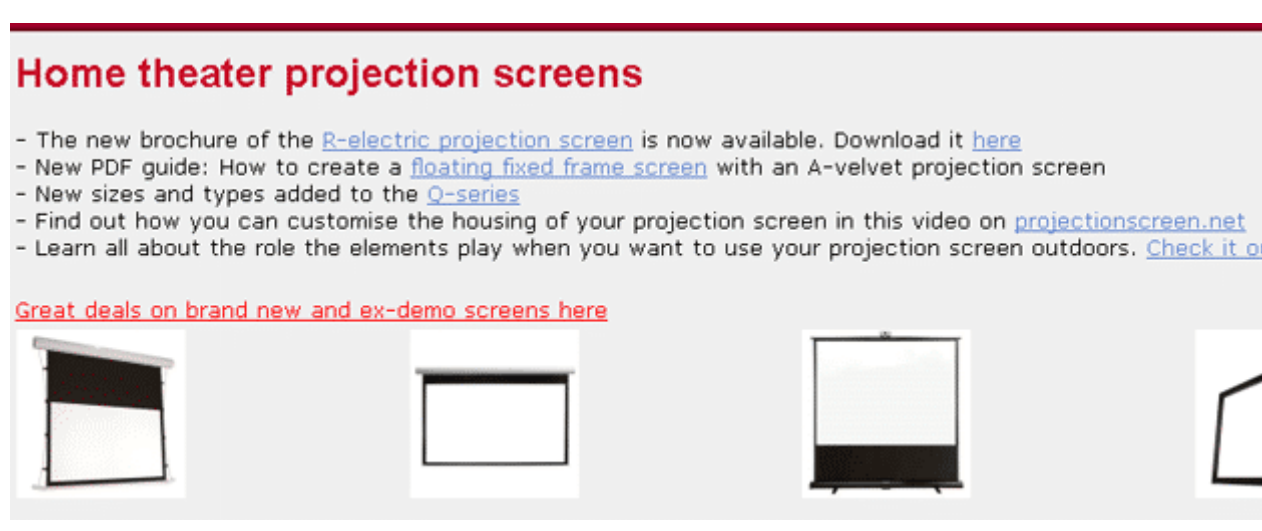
Home theater projection screens

- The new brochure of the R-electric projection screen is now available. Download it here
- New PDF guide: How to create a floating fixed frame screen with an A-velvet projection screen
- New sizes and types added to the Q-series
- Find out how you can customise the housing of your projection screen in this video on projectionscreen.net
- Learn all about the role the elements play when you want to use your projection screen outdoors. Check it o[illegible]

Great deals on brand new and ex-demo screens here